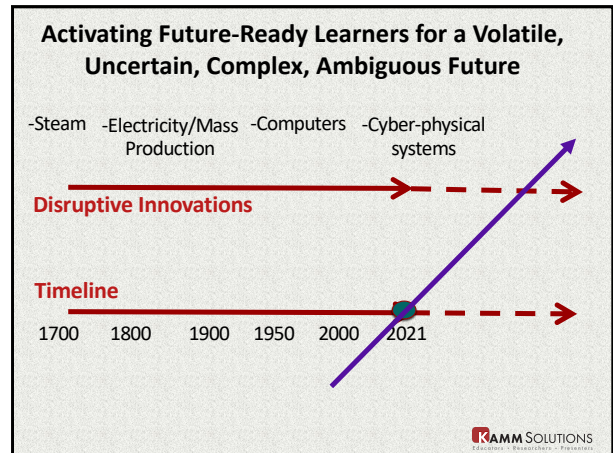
Activating Future-Ready Learners for a Volatile, Uncertain, Complex, Ambiguous Future

-Steam -Electricity/Mass Production -Computers -Cyber-physical systems

Disruptive Innovations

Timeline

1700 1800 1900 1950 2000 2021

KAMM SOLUTIONS
Educators • Researchers • Presenters